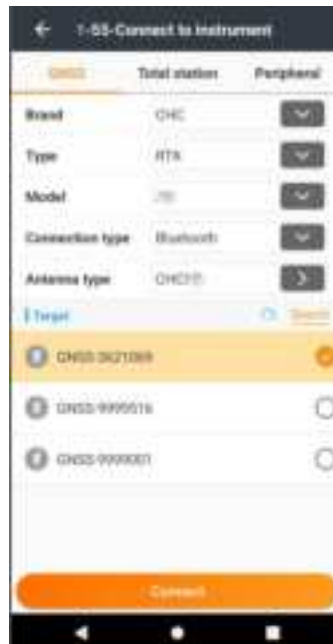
1-05-Connect to instrument

GNSS

Total station

Peripheral

Brand

CHC

Type

RTK

Model

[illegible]

Connection type

Bluetooth

Antenna type

CHC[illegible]

Target

Search

GNSS-3421069

GNSS-9999516

GNSS-9999001

Connect